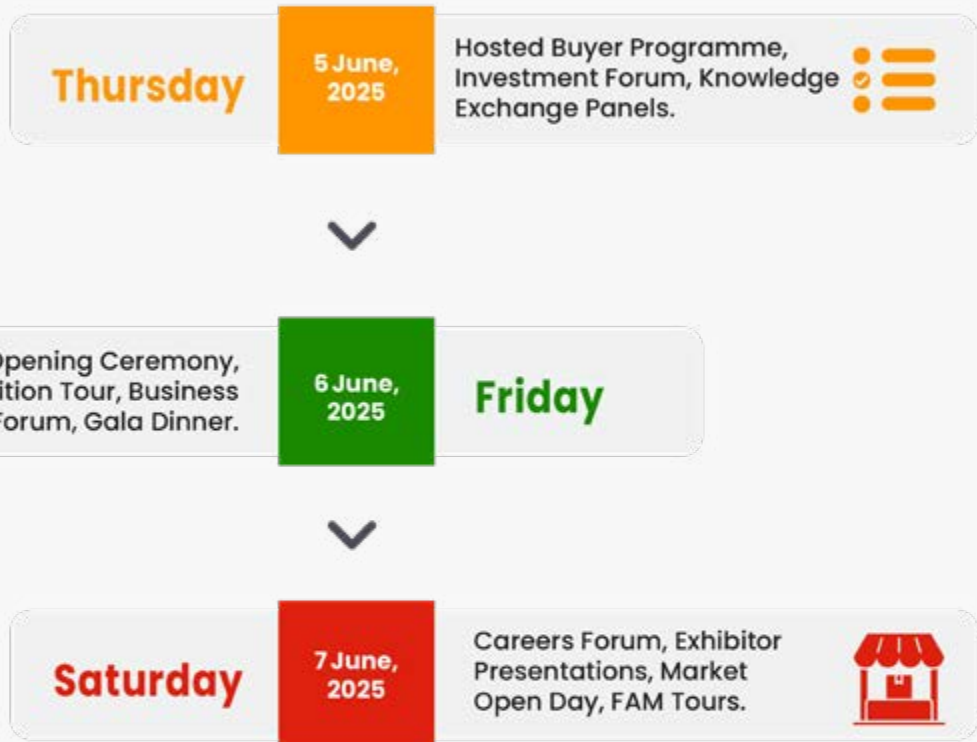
Thursday

5 June, 2025

Hosted Buyer Programme, Investment Forum, Knowledge Exchange Panels.

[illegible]pening Ceremony, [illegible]ition Tour, Business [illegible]orum, Gala Dinner.

6 June, 2025

Friday

Saturday

7 June, 2025

Careers Forum, Exhibitor Presentations, Market Open Day, FAM Tours.